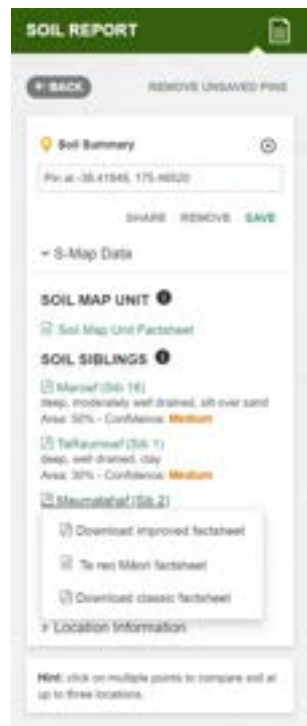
SOIL REPORT

« BACK

REMOVE UNSAVED PINS

Soil Summary

Pin at -38.41945, 175.46520

SHARE REMOVE SAVE

S-Map Data

SOIL MAP UNIT

Soil Map Unit Factsheet

SOIL SIBLINGS

Marowf (Sib 16)
deep, moderately well drained, silt over sand
Area: 50% - Confidence: Medium

TeRaumsaf (Sib 1)
deep, well drained, clay
Area: 30% - Confidence: Medium

Maumatahaf (Sib 2)

Download improved factsheet

Te reo Māori factsheet

Download classic factsheet

Location Information

Hint: click on multiple points to compare soil at up to three locations.